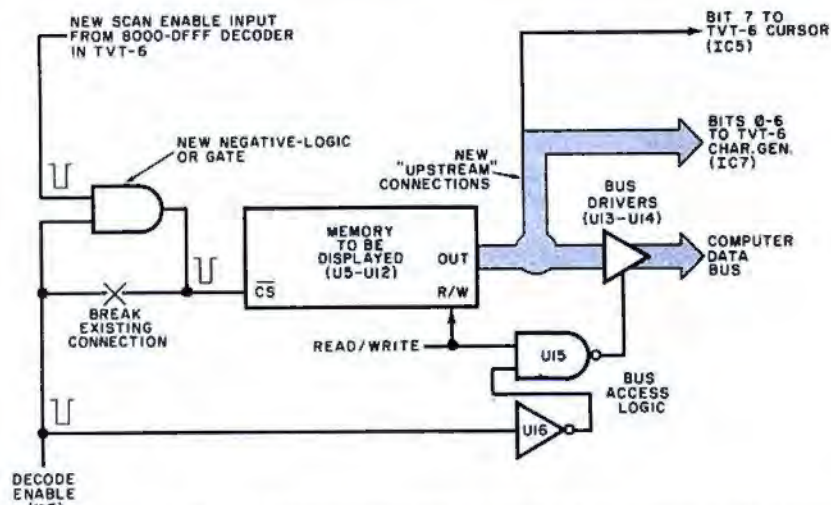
NEW SCAN ENABLE INPUT FROM 8000-DFFF DECODER IN TVT-6

NEW NEGATIVE-LOGIC OR GATE

BIT 7 TO TVT-6 CURSOR (IC5)

BITS Ø-6 TO TVT-6 CHAR. GEN. (IC7)

NEW "UPSTREAM" CONNECTIONS

BUS DRIVERS (U13-U14)

MEMORY TO BE DISPLAYED (U5-U12)

OUT

$\overline{CS}$

R/W

COMPUTER DATA BUS

BREAK EXISTING CONNECTION

READ/WRITE

U15

BUS ACCESS LOGIC

U16

DECODE ENABLE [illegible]